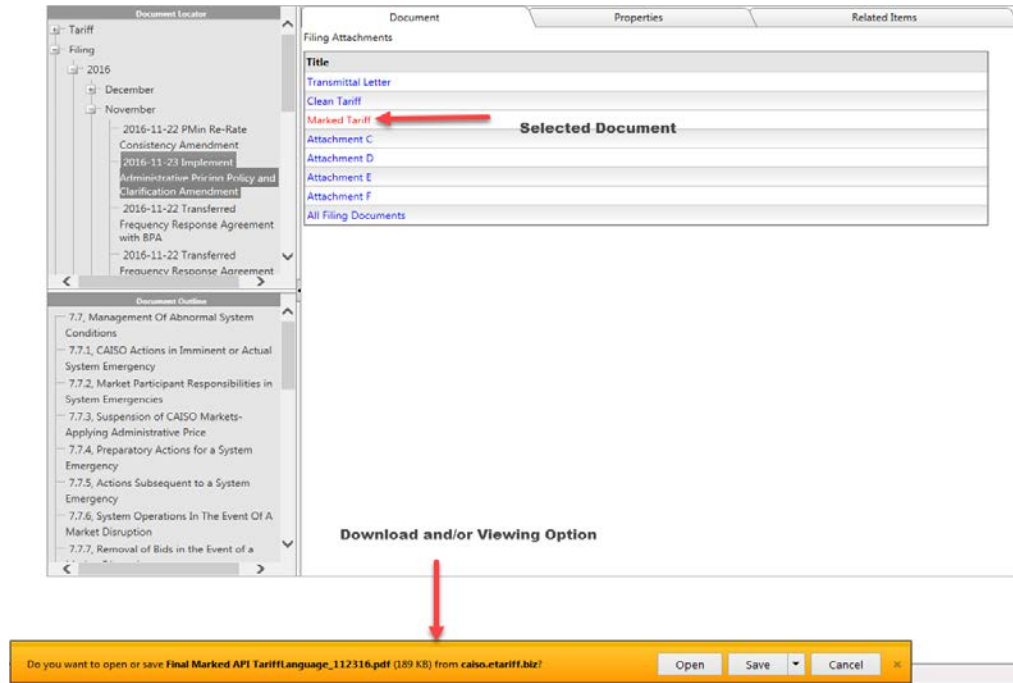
Document Locator

Tariff
Filing
2016
December
November
2016-11-22 PMin Re-Rate Consistency Amendment
2016-11-23 Implement Administrative Pricing Policy and Clarification Amendment
2016-11-22 Transferred Frequency Response Agreement with BPA
2016-11-22 Transferred Frequency Response Agreement

Document Outline

7.7, Management Of Abnormal System Conditions
7.7.1, CAISO Actions in Imminent or Actual System Emergency
7.7.2, Market Participant Responsibilities in System Emergencies
7.7.3, Suspension of CAISO Markets-Applying Administrative Price
7.7.4, Preparatory Actions for a System Emergency
7.7.5, Actions Subsequent to a System Emergency
7.7.6, System Operations In The Event Of A Market Disruption
7.7.7, Removal of Bids in the Event of a

Document | Properties | Related Items

Filing Attachments

| Title |
|---|
| Transmittal Letter |
| Clean Tariff |
| Marked Tariff |
| Attachment C |
| Attachment D |
| Attachment E |
| Attachment F |
| All Filing Documents |

Selected Document

Download and/or Viewing Option

Do you want to open or save Final Marked API TariffLanguage_112316.pdf (189 KB) from caiso.etariff.biz?

Open | Save | Cancel